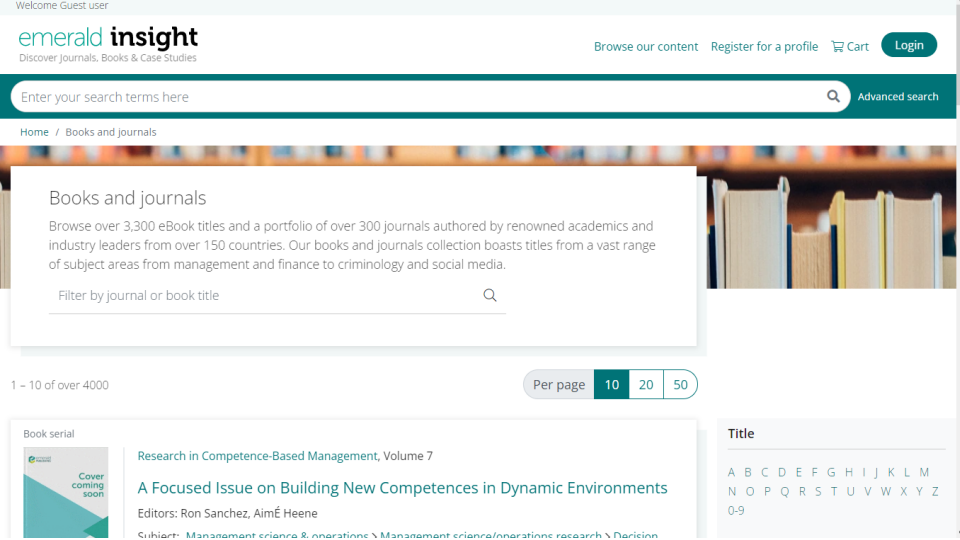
Welcome Guest user

emerald insight
Discover Journals, Books & Case Studies

Browse our content Register for a profile Cart Login

Enter your search terms here

Advanced search

Home / Books and journals

Books and journals

Browse over 3,300 eBook titles and a portfolio of over 300 journals authored by renowned academics and industry leaders from over 150 countries. Our books and journals collection boasts titles from a vast range of subject areas from management and finance to criminology and social media.

Filter by journal or book title

1 – 10 of over 4000

Per page 10 20 50

Book serial

Cover coming soon

Research in Competence-Based Management, Volume 7

A Focused Issue on Building New Competences in Dynamic Environments

Editors: Ron Sanchez, AimÉ Heene

Subject: Management science & operations > Management science/operations research > Decision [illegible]

Title

A B C D E F G H I J K L M
N O P Q R S T U V W X Y Z
0-9